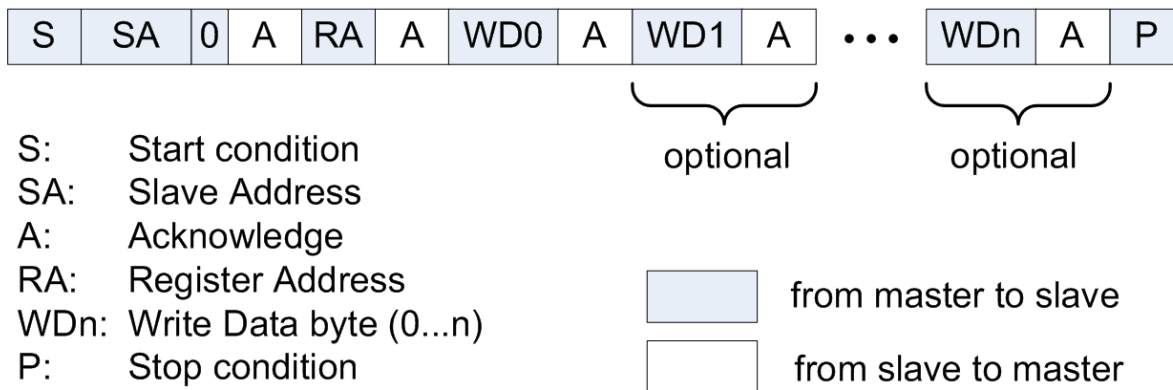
| S | SA | 0 | A | RA | A | WD0 | A | WD1 | A | • • • | WDn | A | P |
|---|---|---|---|---|---|---|---|---|---|---|---|---|---|

optional

optional

S: Start condition
SA: Slave Address
A: Acknowledge
RA: Register Address
WDn: Write Data byte (0...n)
P: Stop condition

from master to slave

from slave to master